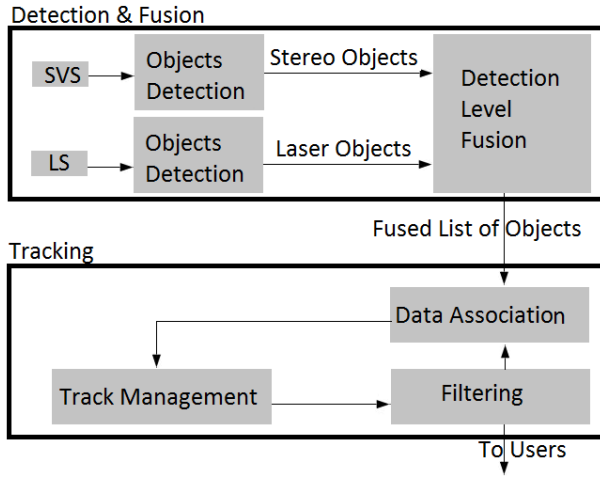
Detection & Fusion

SVS

Objects Detection

Stereo Objects

Detection Level Fusion

LS

Objects Detection

Laser Objects

Fused List of Objects

Tracking

Data Association

Track Management

Filtering

To Users